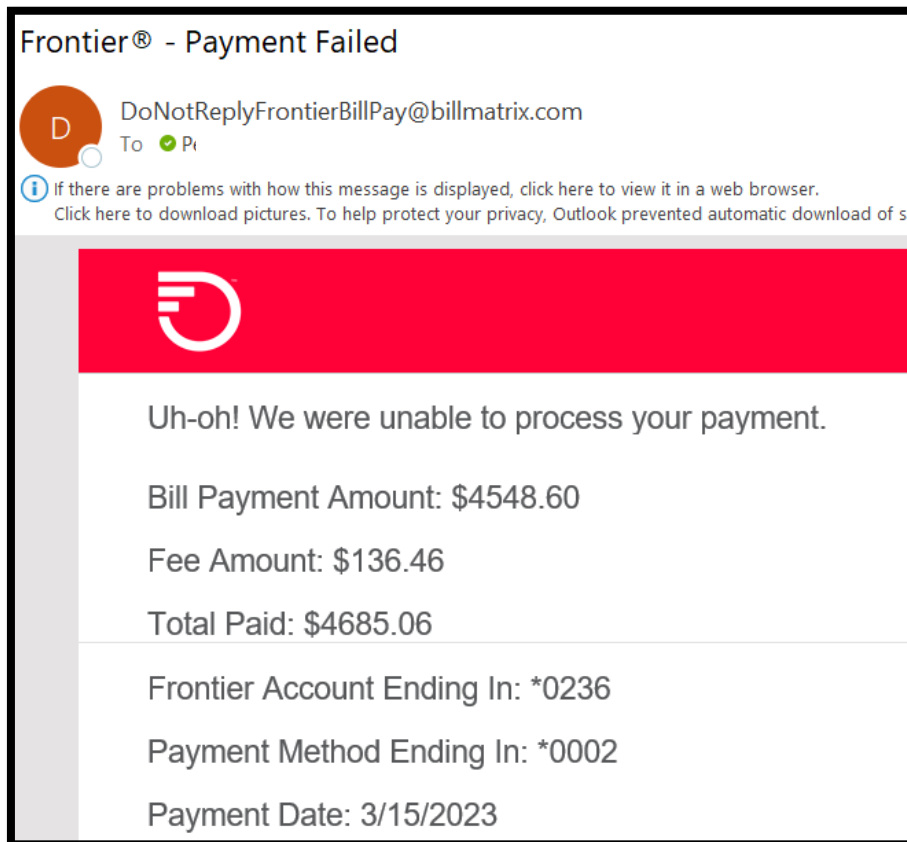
Frontier® - Payment Failed

D

DoNotReplyFrontierBillPay@billmatrix.com

To Pe

If there are problems with how this message is displayed, click here to view it in a web browser.
Click here to download pictures. To help protect your privacy, Outlook prevented automatic download of s

Uh-oh! We were unable to process your payment.

Bill Payment Amount: $4548.60

Fee Amount: $136.46

Total Paid: $4685.06

Frontier Account Ending In: *0236

Payment Method Ending In: *0002

Payment Date: 3/15/2023